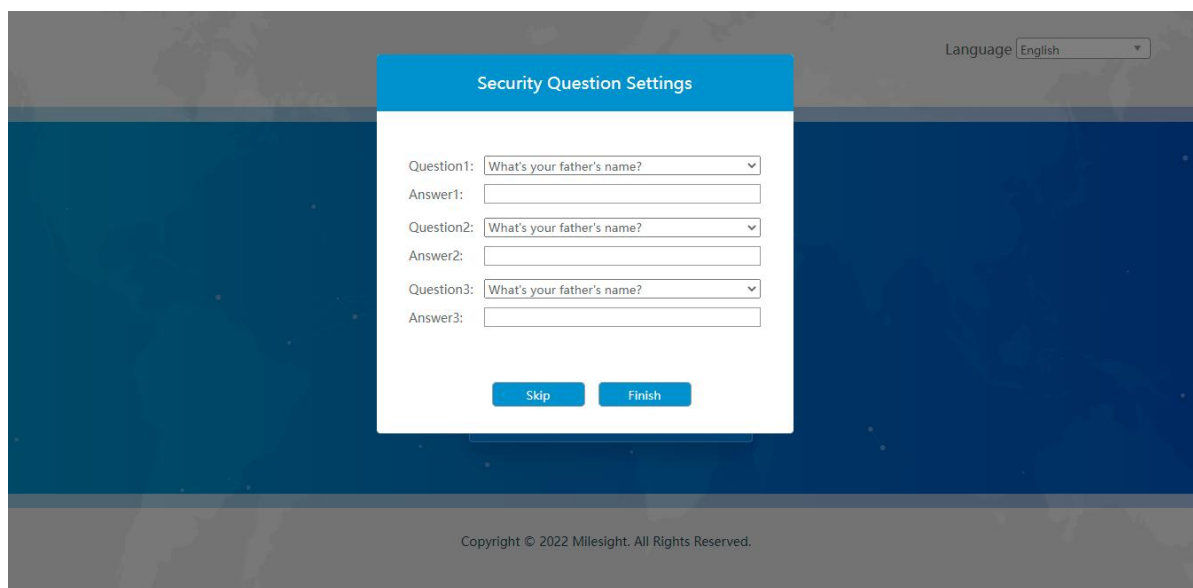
Language English

Security Question Settings

Question1: What's your father's name?
Answer1:
Question2: What's your father's name?
Answer2:
Question3: What's your father's name?
Answer3:

Skip Finish

Copyright © 2022 Milesight. All Rights Reserved.